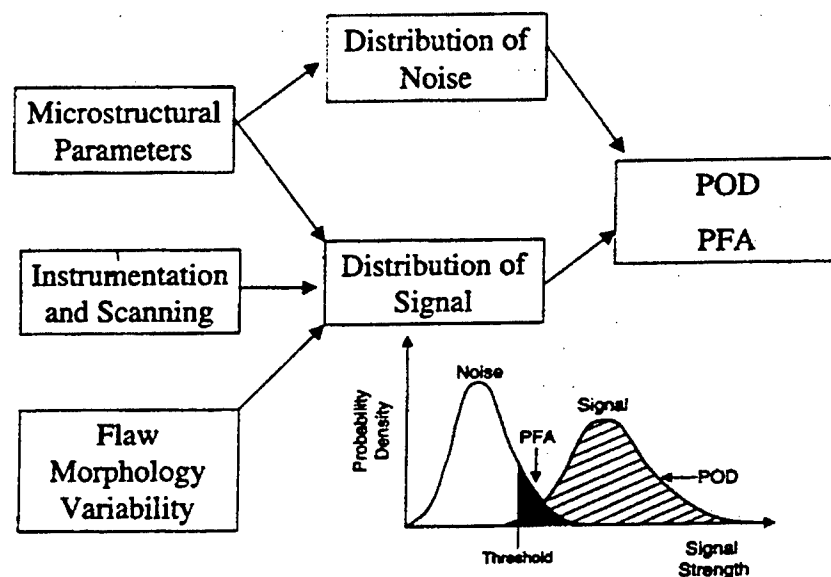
Distribution of Noise

Microstructural Parameters

POD

PFA

Instrumentation and Scanning

Distribution of Signal

Flaw Morphology Variability

Probability Density

Noise

Signal

PFA

POD

Threshold

Signal Strength